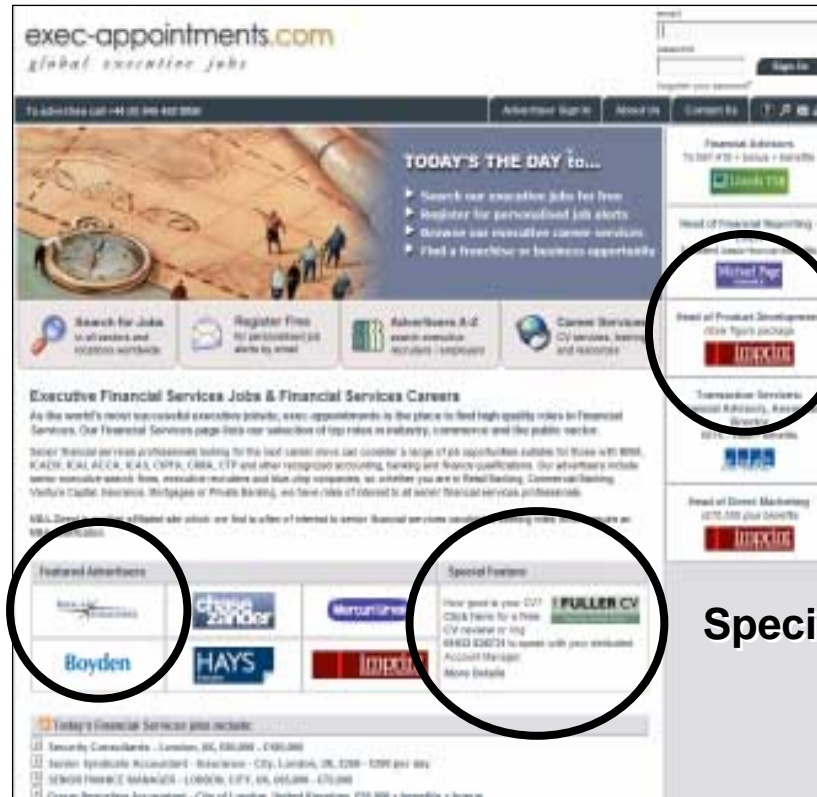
exec-appointments.com
global executive jobs

Sign In

To advertise call +44 (0) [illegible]

Advertiser Sign In | About Us | Contact Us

TODAY'S THE DAY to...
Search our executive jobs for free
Register for personalised job alerts
Browse our executive career services
Find a franchise or business opportunity

Search for Jobs
Register Free
Advertisers A-Z
Career Services

Executive Financial Services Jobs & Financial Services Careers

As the world's most successful executive jobsite, exec-appointments is the place to find high quality roles in Financial Services. Our Financial Services page lists our selection of top roles in industry, commerce and the public sector.

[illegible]

Featured Advertisers

Boyden
HAYS
Impellam

Special Feature

How good is your CV? Click here for a free CV review or ring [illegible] to speak with your dedicated Account Manager.
More Details

FULLER CV

Today's Financial Services jobs include:
Security Consultants - London, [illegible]
Senior Syndicate Accountant - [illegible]
SENIOR FINANCE MANAGER - LONDON, CITY, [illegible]
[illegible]

Financial Advisors
Head of Financial Reporting
Michael Page
Head of Product Development
Impellam
Transaction Services
Head of Direct Marketing
Impellam

Speci